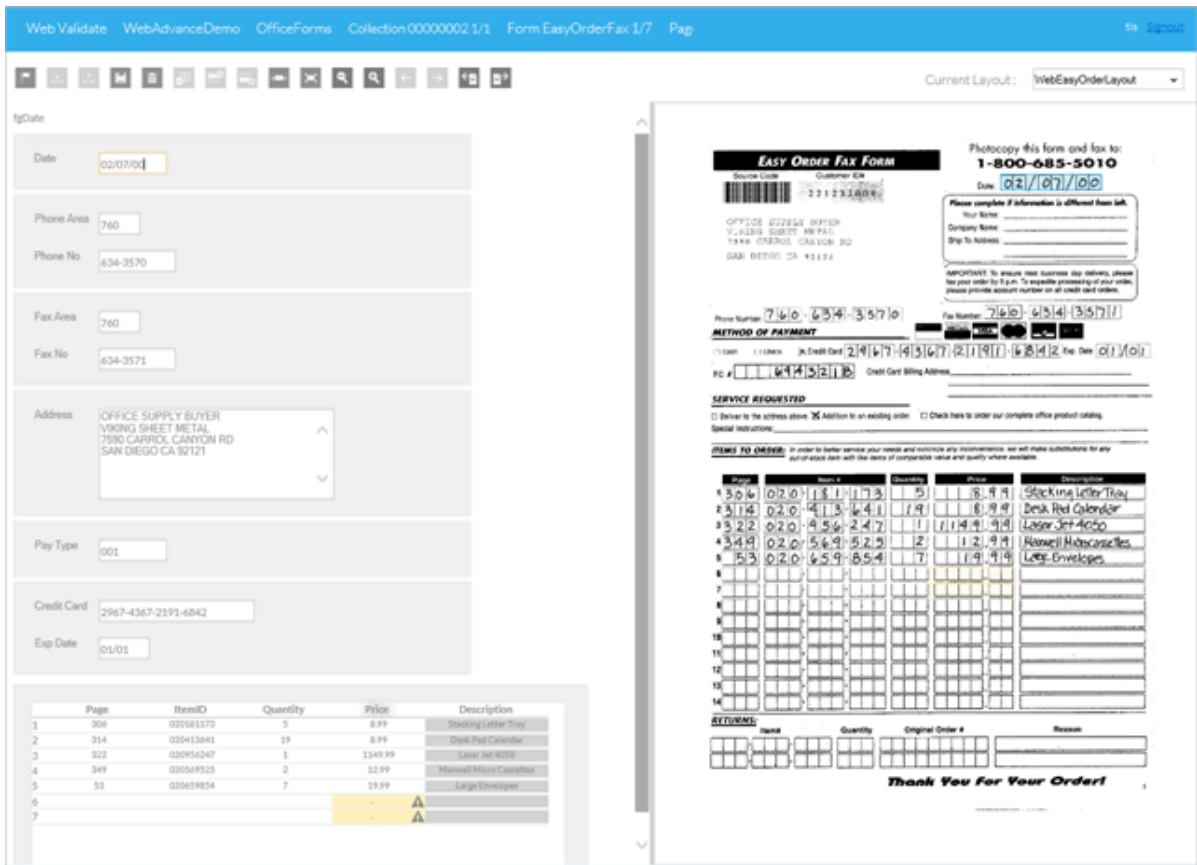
Web Validate WebAdvanceDemo OfficeForms Collection 00000002 1/1 Form EasyOrderFax 1/7 Pag

Signout

Current Layout : WebEasyOrderLayout

fgDate

Date 02/07/00

Phone Area 760

Phone No 634-3570

Fax Area 760

Fax No 634-3571

Address OFFICE SUPPLY BUYER
VIKING SHEET METAL
7590 CARROL CANYON RD
SAN DIEGO CA 92121

Pay Type 001

Credit Card 2967-4367-2191-6842

Exp Date 01/01

| | Page | ItemID | Quantity | Price | Description |
|---|---|---|---|---|---|
| 1 | 306 | 020181173 | 5 | 8.99 | Stacking Letter Tray |
| 2 | 314 | 020413641 | 19 | 8.99 | Desk Pad Calendar |
| 3 | 322 | 020956247 | 1 | 1149.99 | Laser Jet 4050 |
| 4 | 349 | 020569525 | 2 | 12.99 | Maxwell Micro Cassettes |
| 5 | 53 | 020659854 | 7 | 19.99 | Large Envelopes |
| 6 | | | | - | |
| 7 | | | | - | |

EASY ORDER FAX FORM
Source Code Customer ID#
221231004
OFFICE SUPPLY BUYER
VIKING SHEET METAL
7590 CARROL CANYON RD
SAN DIEGO CA 92121

Photocopy this form and fax to:
1-800-685-5010
Date 02/07/00

Please complete if information is different from left.
Your Name:
Company Name:
Ship To Address:

IMPORTANT: To ensure next business day delivery, please fax your order by 8 p.m. To expedite processing of your order, please provide account number on all credit card orders.

Phone Number 760-634-3570 Fax Number 760-634-3571

METHOD OF PAYMENT
Cash Check Credit Card 2967-4367-2191-6842 Exp Date 01/01
PO # 6943218 Credit Card Billing Address

SERVICE REQUESTED
Deliver to the address above Addition to an existing order Check here to order our complete office product catalog.
Special Instructions:

ITEMS TO ORDER: In order to better service your needs and minimize any inconvenience, we will make substitutions for any out-of-stock item with like items of comparable value and quality where available.

| | Page | Item # | Quantity | Price | Description |
|---|---|---|---|---|---|
| 1 | 306 | 020-181-173 | 5 | 8.99 | Stacking Letter Tray |
| 2 | 314 | 020-413-641 | 19 | 8.99 | Desk Pad Calendar |
| 3 | 322 | 020-956-247 | 1 | 1149.99 | Laser Jet 4050 |
| 4 | 349 | 020-569-525 | 2 | 12.99 | Maxwell Microcassettes |
| 5 | 53 | 020-659-854 | 7 | 19.99 | Large Envelopes |
| 6 | | | | | |
| 7 | | | | | |
| 8 | | | | | |
| 9 | | | | | |
| 10 | | | | | |
| 11 | | | | | |
| 12 | | | | | |
| 13 | | | | | |
| 14 | | | | | |

RETURNS:
Item# Quantity Original Order # Reason

Thank You For Your Order!